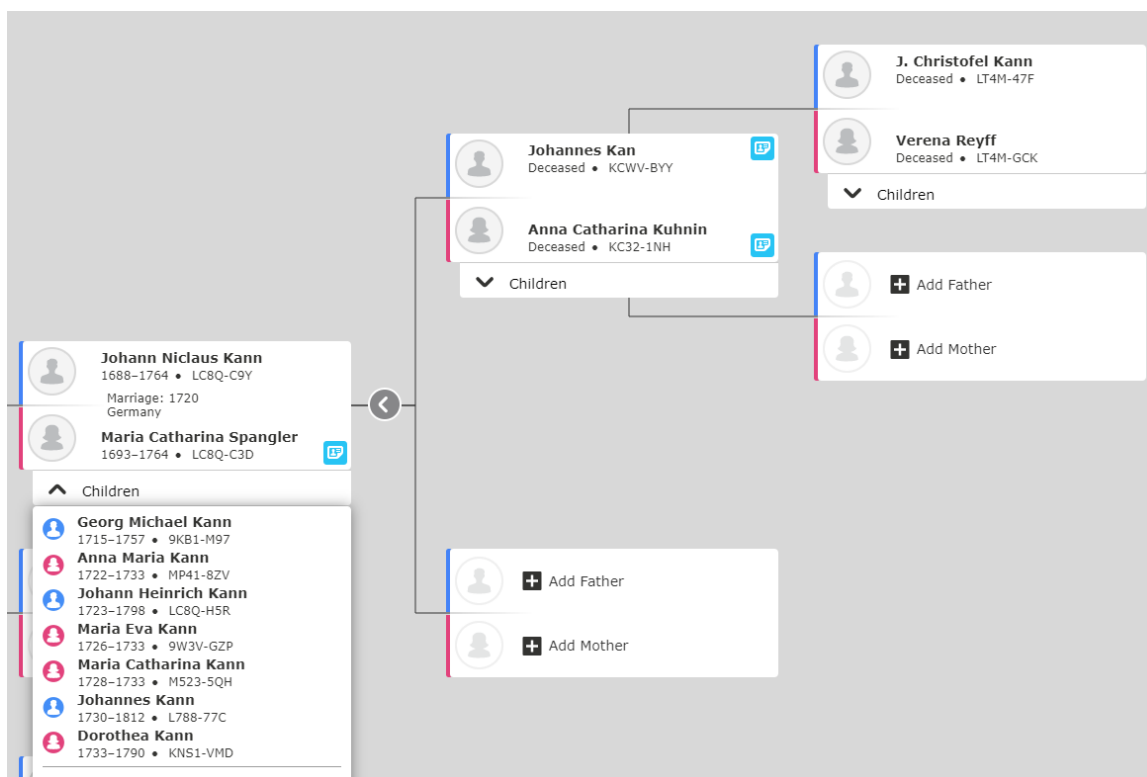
J. Christofel Kann
Deceased • LT4M-47F

Verena Reyff
Deceased • LT4M-GCK

Children

Johannes Kan
Deceased • KCWV-BYY

Anna Catharina Kuhnin
Deceased • KC32-1NH

Children

Add Father

Add Mother

Johann Niclaus Kann
1688–1764 • LC8Q-C9Y

Marriage: 1720
Germany

Maria Catharina Spangler
1693–1764 • LC8Q-C3D

Children

Georg Michael Kann
1715–1757 • 9KB1-M97

Anna Maria Kann
1722–1733 • MP41-8ZV

Johann Heinrich Kann
1723–1798 • LC8Q-H5R

Maria Eva Kann
1726–1733 • 9W3V-GZP

Maria Catharina Kann
1728–1733 • M523-5QH

Johannes Kann
1730–1812 • L788-77C

Dorothea Kann
1733–1790 • KNS1-VMD

Add Father

Add Mother